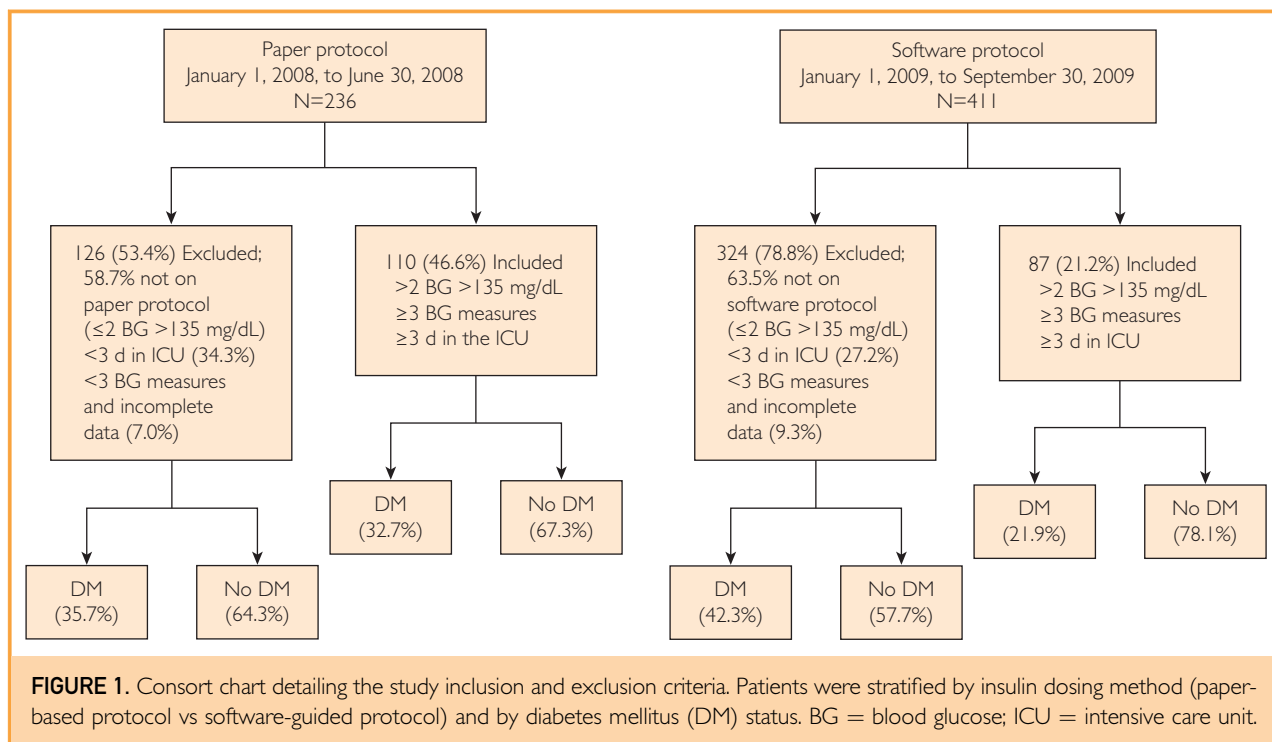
Paper protocol
January 1, 2008, to June 30, 2008
N=236

126 (53.4%) Excluded;
58.7% not on paper protocol ($\leq$2 BG >135 mg/dL)
<3 d in ICU (34.3%)
<3 BG measures and incomplete data (7.0%)

DM (35.7%)

No DM (64.3%)

110 (46.6%) Included
>2 BG >135 mg/dL
$\geq$3 BG measures
$\geq$3 d in the ICU

DM (32.7%)

No DM (67.3%)

Software protocol
January 1, 2009, to September 30, 2009
N=411

324 (78.8%) Excluded;
63.5% not on software protocol ($\leq$2 BG >135 mg/dL)
<3 d in ICU (27.2%)
<3 BG measures and incomplete data (9.3%)

DM (42.3%)

No DM (57.7%)

87 (21.2%) Included
>2 BG >135 mg/dL
$\geq$3 BG measures
$\geq$3 d in ICU

DM (21.9%)

No DM (78.1%)

FIGURE 1. Consort chart detailing the study inclusion and exclusion criteria. Patients were stratified by insulin dosing method (paper-based protocol vs software-guided protocol) and by diabetes mellitus (DM) status. BG = blood glucose; ICU = intensive care unit.